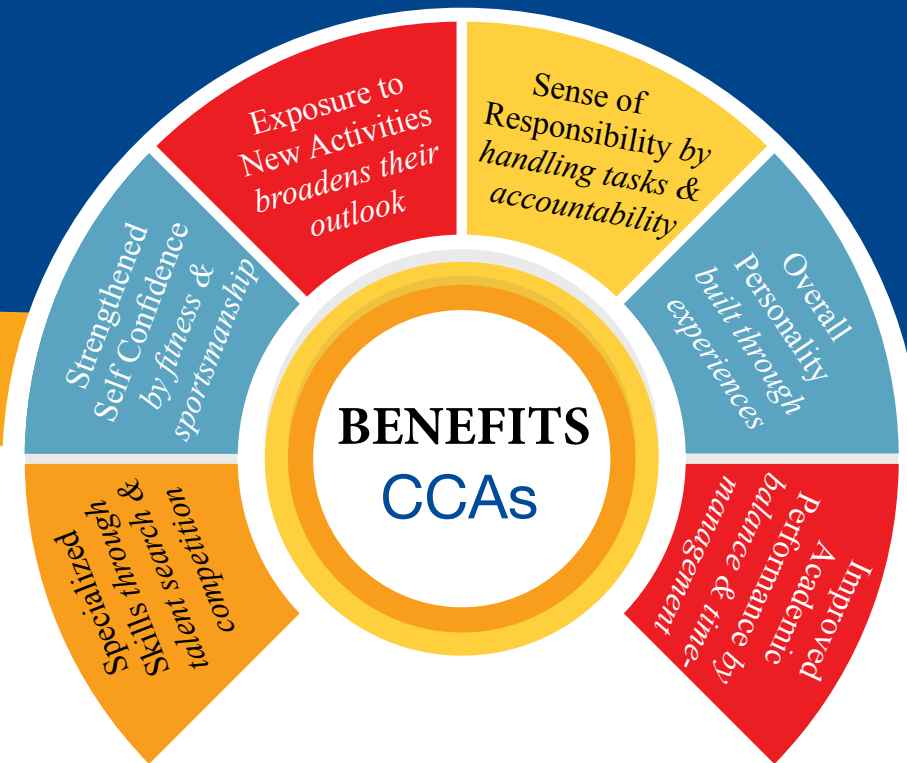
BENEFITS
CCAs

Specialized Skills through & talent search competition

Strengthened Self Confidence by fitness & sportsmanship

Exposure to New Activities broadens their outlook

Sense of Responsibility by handling tasks & accountability

Overall Personality built through experiences

Improved Academic Performance by balance & time-management